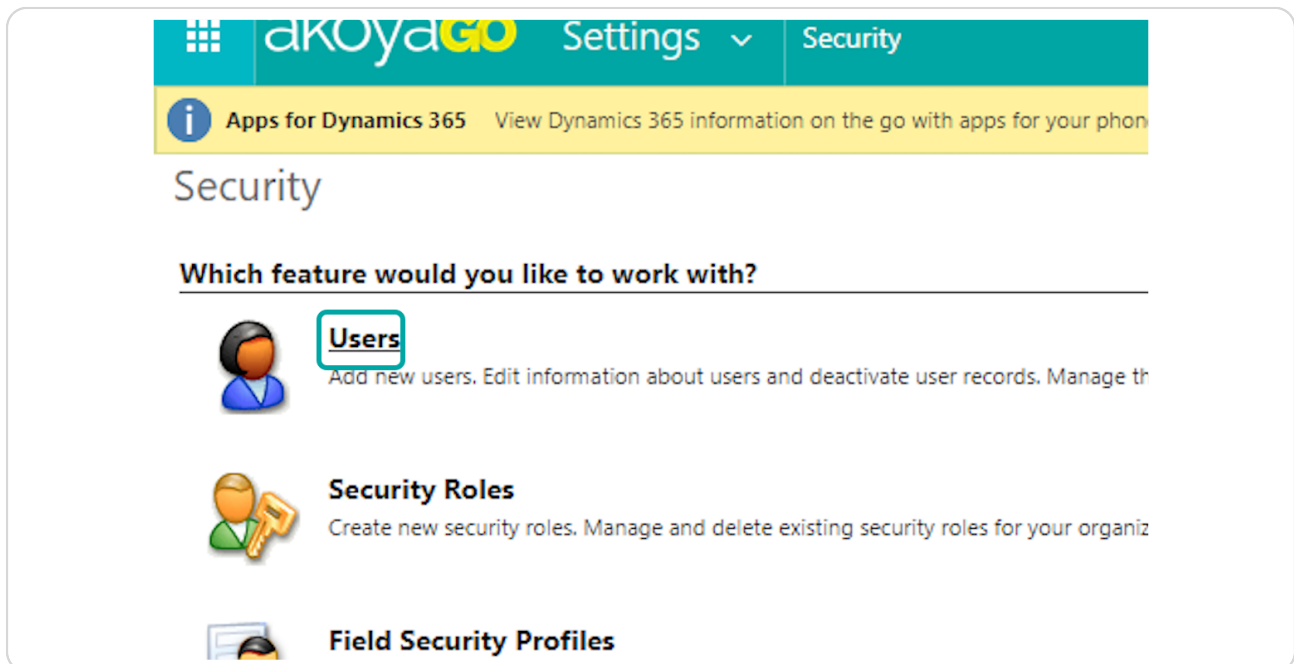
akoyaGO Settings Security

Apps for Dynamics 365 View Dynamics 365 information on the go with apps for your phon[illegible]

Security

Which feature would you like to work with?

Users
Add new users. Edit information about users and deactivate user records. Manage th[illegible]

Security Roles
Create new security roles. Manage and delete existing security roles for your organiz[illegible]

Field Security Profiles